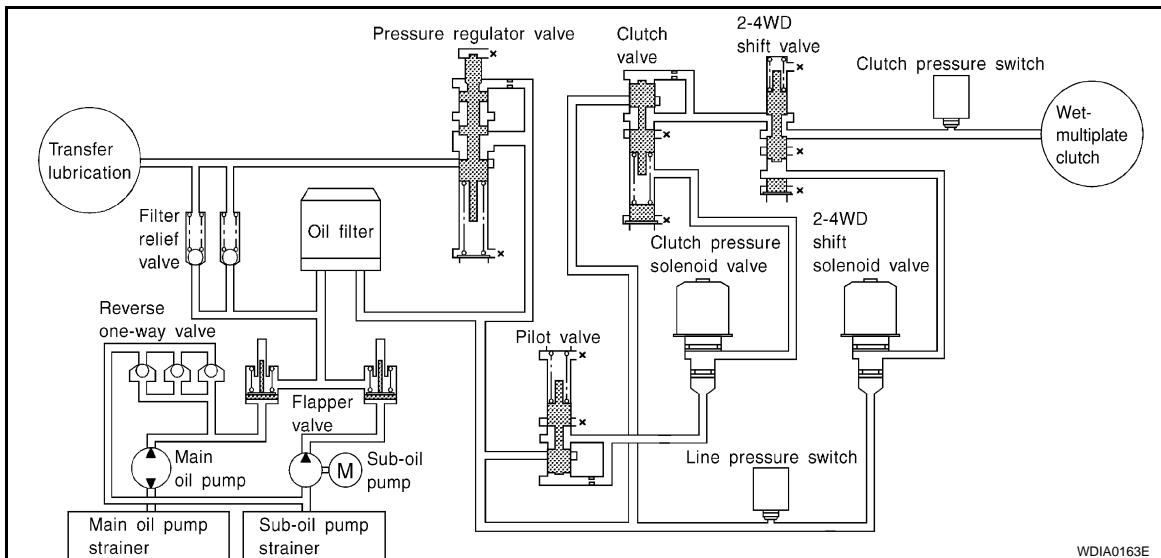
Pressure regulator valve
Clutch valve
2-4WD shift valve
Clutch pressure switch
Wet-multiplate clutch
Transfer lubrication
Filter relief valve
Oil filter
2-4WD shift solenoid valve
Clutch pressure solenoid valve
Reverse one-way valve
Pilot valve
Flapper valve
Main oil pump
M
Sub-oil pump
Line pressure switch
Main oil pump strainer
Sub-oil pump strainer
WDIA0163E